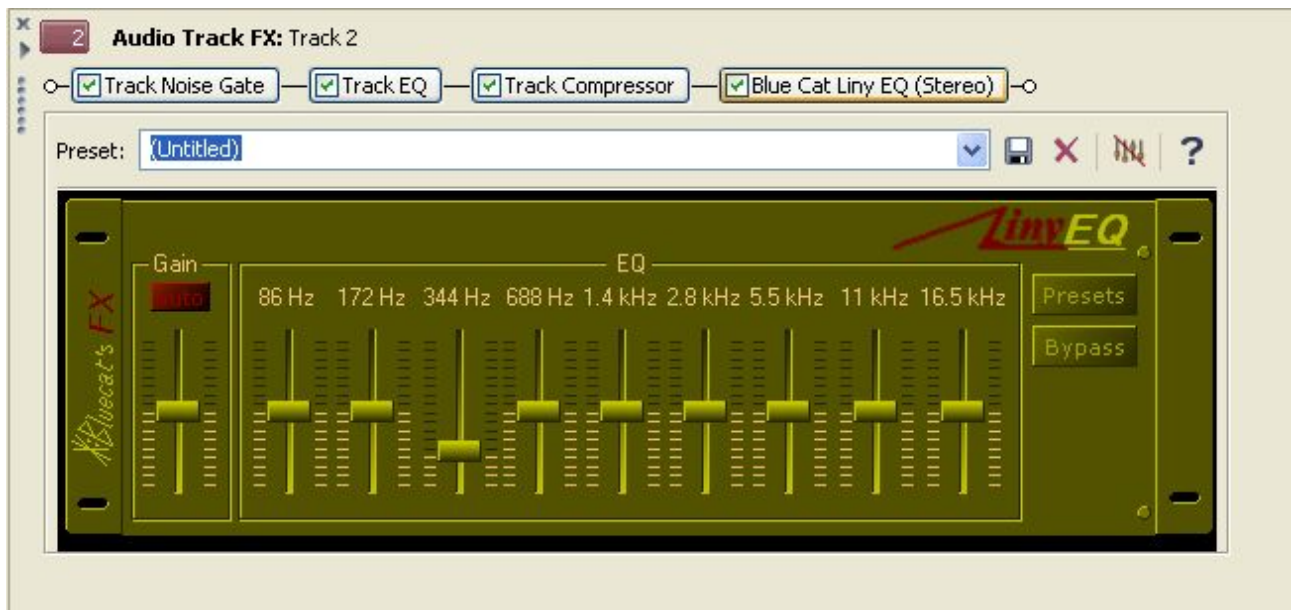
2 Audio Track FX: Track 2

Track Noise Gate — Track EQ — Track Compressor — Blue Cat Liny EQ (Stereo)

Preset: (Untitled)

?

LinyEQ

Gain

Auto

EQ

86 Hz 172 Hz 344 Hz 688 Hz 1.4 kHz 2.8 kHz 5.5 kHz 11 kHz 16.5 kHz

Presets

Bypass

Bluecat's FX